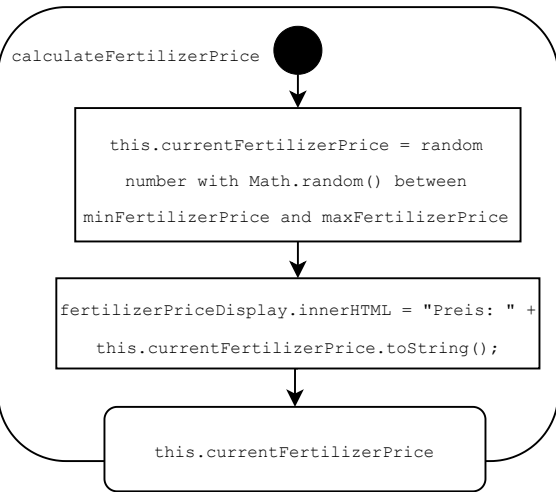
calculateFertilizerPrice

this.currentFertilizerPrice = random number with Math.random() between minFertilizerPrice and maxFertilizerPrice

fertilizerPriceDisplay.innerHTML = "Preis: " + this.currentFertilizerPrice.toString();

this.currentFertilizerPrice